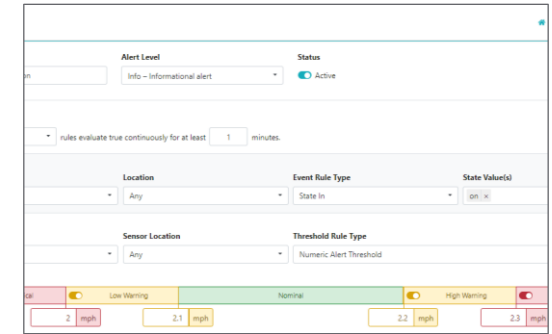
on

Alert Level
Info – Informational alert

Status
Active

rules evaluate true continuously for at least 1 minutes.

Location
Any

Event Rule Type
State In

State Value(s)
on ×

Sensor Location
Any

Threshold Rule Type
Numeric Alert Threshold

ical
Low Warning
Nominal
High Warning

2 mph
2.1 mph
2.2 mph
2.3 mph